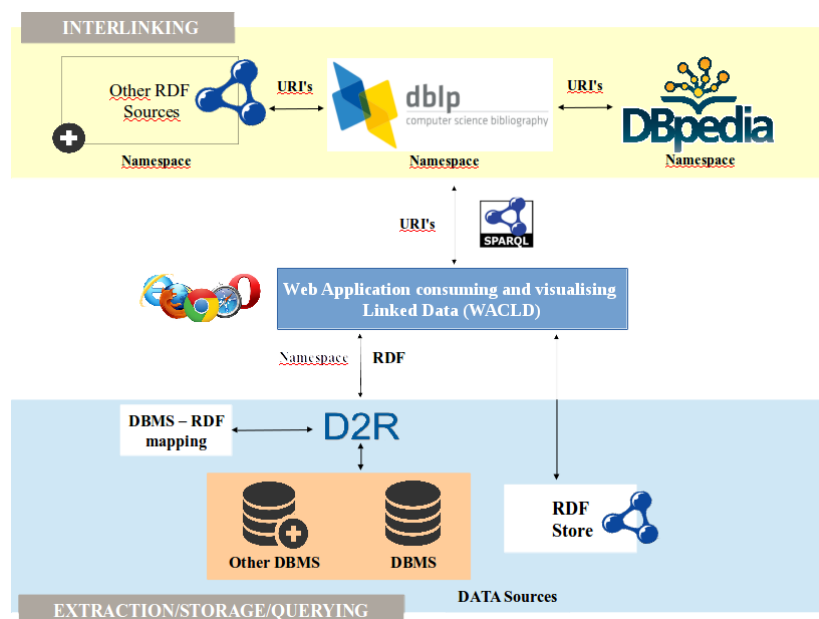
INTERLINKING

Other RDF Sources

URI's

dblp
computer science bibliography

URI's

DBpedia

Namespace

Namespace

Namespace

URI's

SPARQL

Web Application consuming and visualising Linked Data (WACLD)

Namespace

RDF

DBMS – RDF mapping

D2R

Other DBMS

DBMS

RDF Store

DATA Sources

EXTRACTION/STORAGE/QUERYING